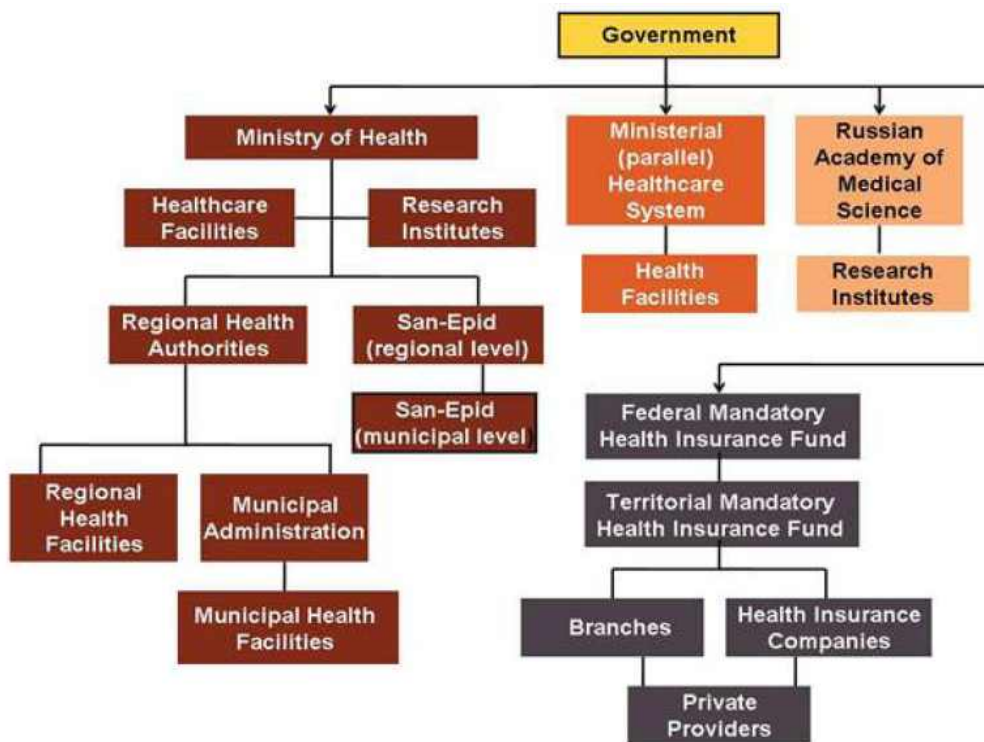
Government

Ministry of Health

Healthcare Facilities

Research Institutes

Regional Health Authorities

San-Epid (regional level)

San-Epid (municipal level

Regional Health Facilities

Municipal Administration

Municipal Health Facilities

Ministerial (parallel) Healthcare System

Health Facilities

Russian Academy of Medical Science

Research Institutes

Federal Mandatory Health Insurance Fund

Territorial Mandatory Health Insurance Fund

Branches

Health Insurance Companies

Private Providers